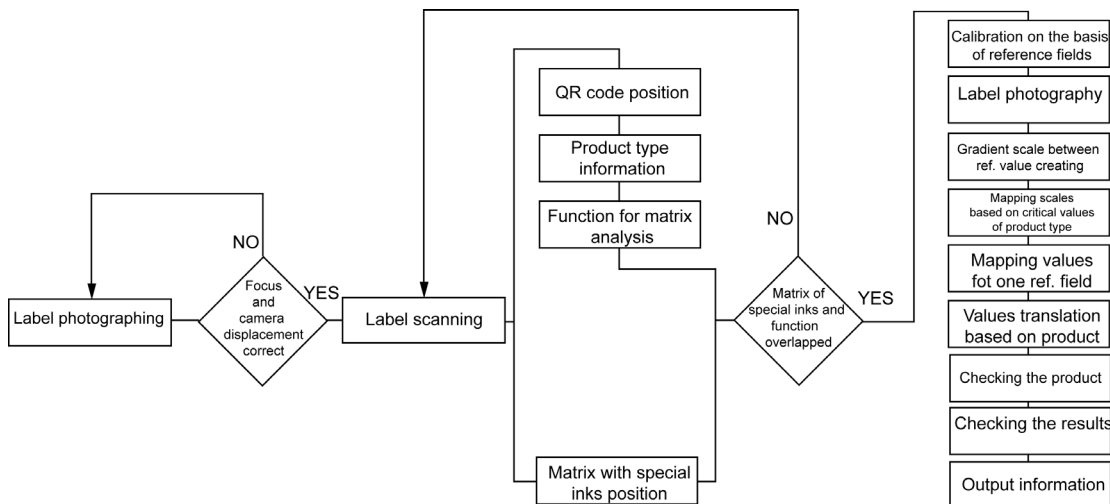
Label photographing

NO

Focus and camera displacement correct

YES

Label scanning

QR code position

Product type information

Function for matrix analysis

Matrix with special inks position

NO

Matrix of special inks and function overlapped

YES

Calibration on the basis of reference fields

Label photography

Gradient scale between ref. value creating

Mapping scales based on critical values of product type

Mapping values fot one ref. field

Values translation based on product

Checking the product

Checking the results

Output information